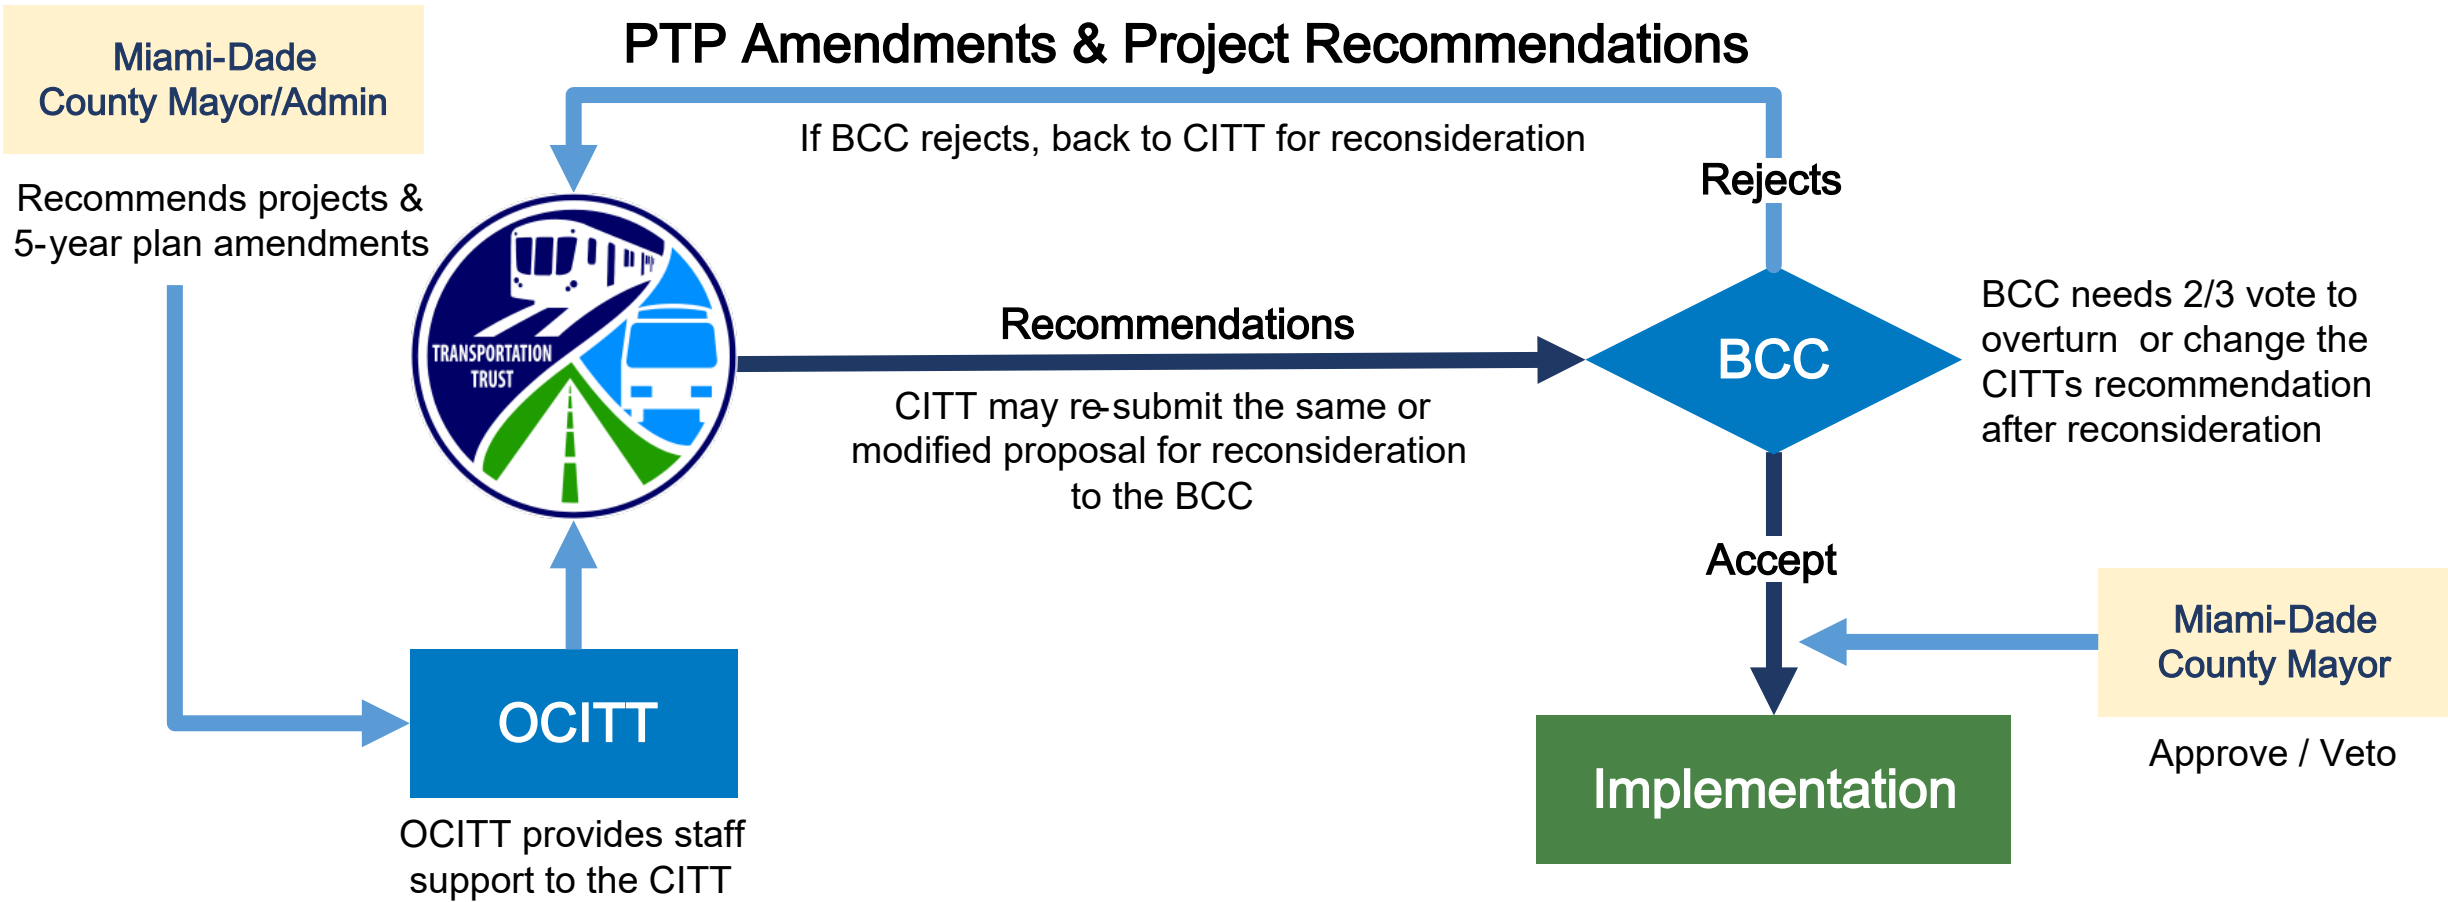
Miami-Dade County Mayor/Admin

PTP Amendments & Project Recommendations

If BCC rejects, back to CITT for reconsideration

Rejects

Recommends projects & 5-year plan amendments

TRANSPORTATION TRUST

Recommendations

BCC

BCC needs 2/3 vote to overturn or change the CITTs recommendation after reconsideration

CITT may re-submit the same or modified proposal for reconsideration to the BCC

Accept

Miami-Dade County Mayor

OCITT

Implementation

Approve / Veto

OCITT provides staff support to the CITT